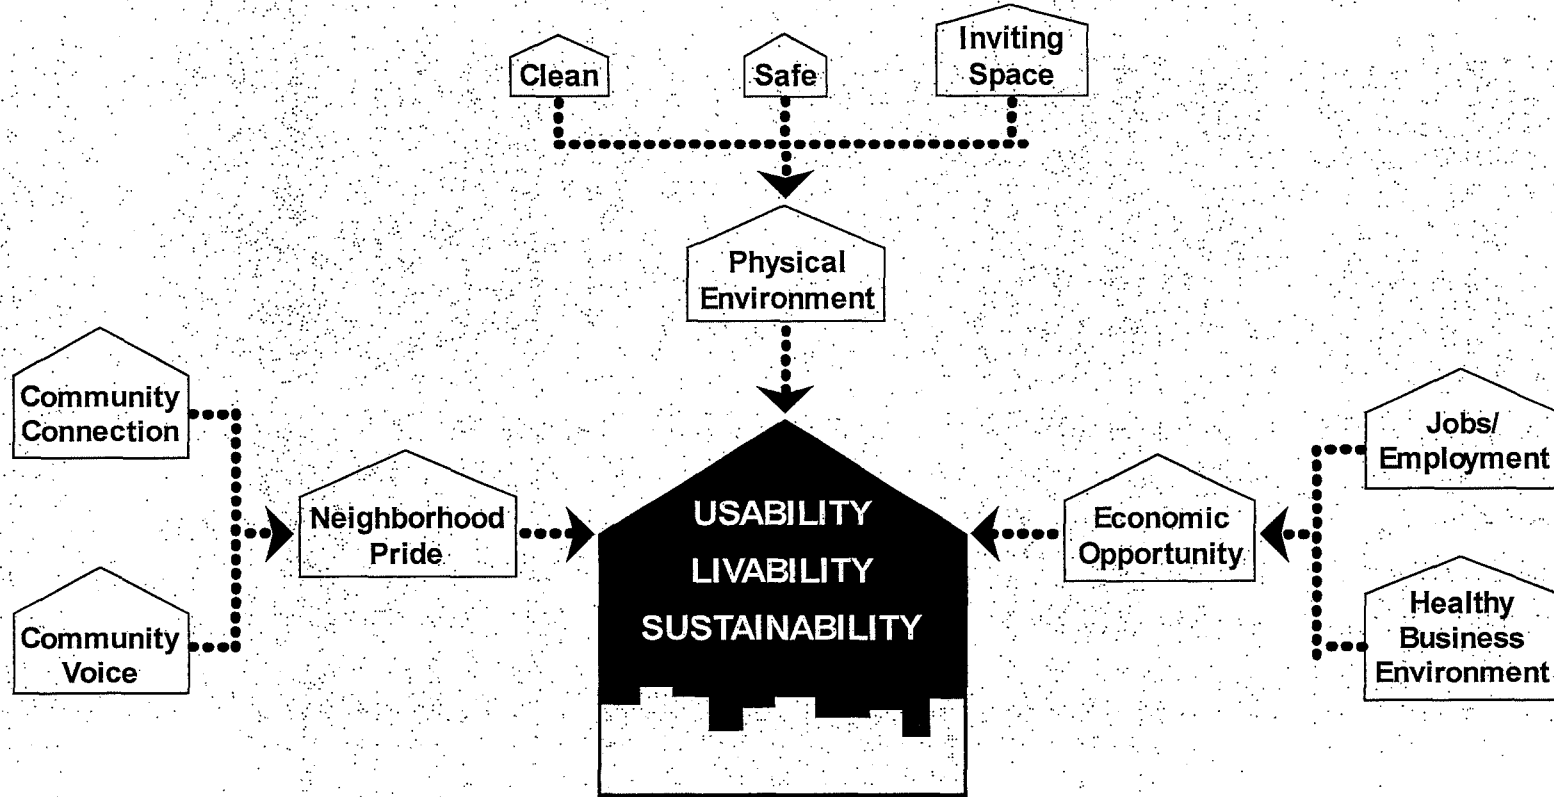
Clean

Safe

Inviting Space

Physical Environment

Community Connection

Community Voice

Neighborhood Pride

USABILITY
LIVABILITY
SUSTAINABILITY

Economic Opportunity

Jobs/ Employment

Healthy Business Environment